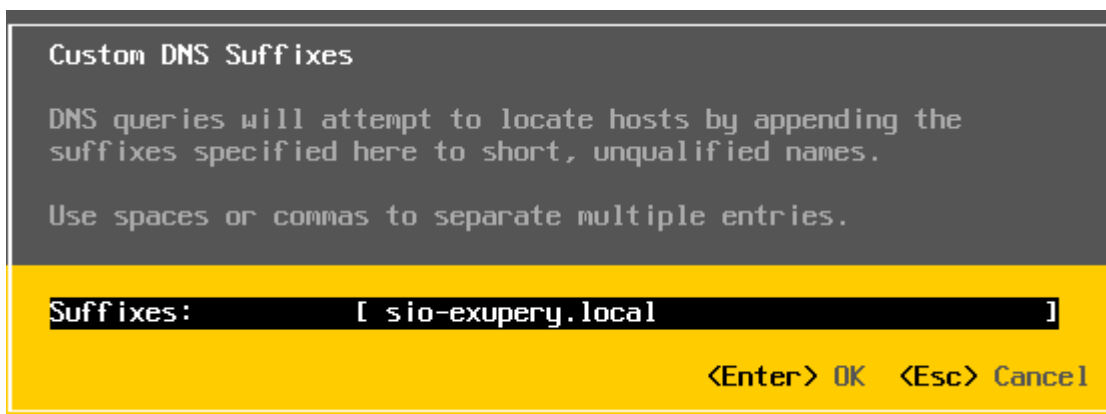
Custom DNS Suffixes

DNS queries will attempt to locate hosts by appending the suffixes specified here to short, unqualified names.

Use spaces or commas to separate multiple entries.

Suffixes: [ sio-exupery.local ]

<Enter> OK <Esc> Cancel